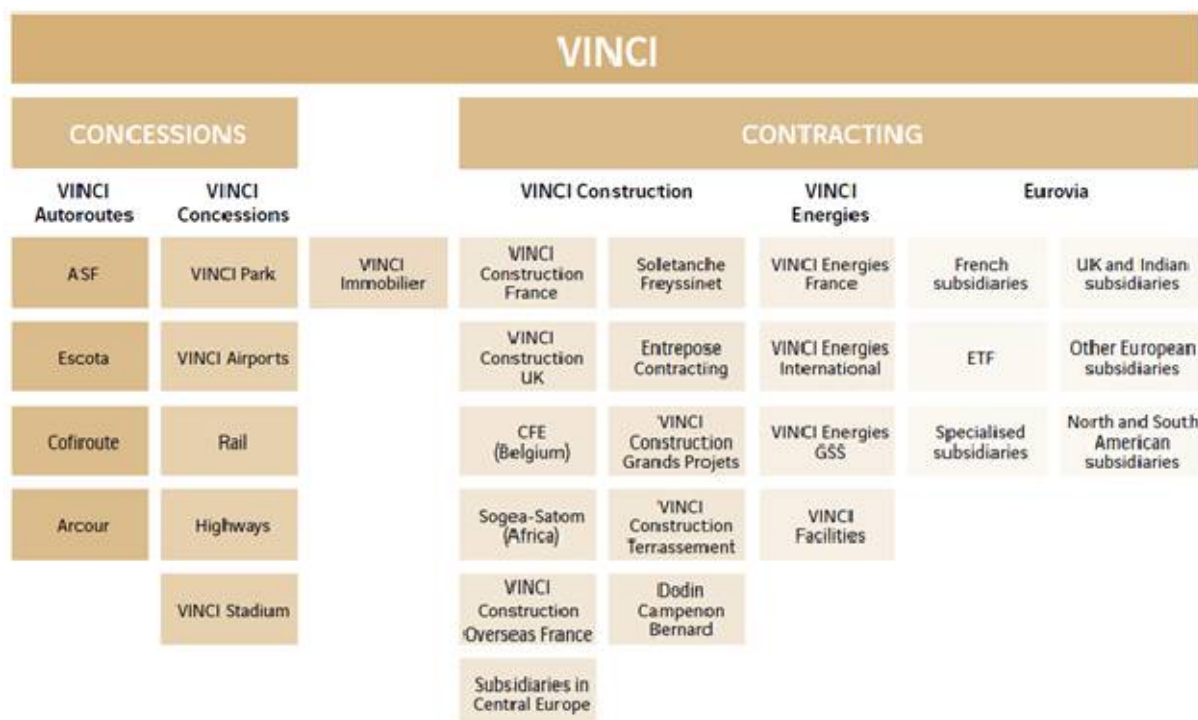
VINCI

CONCESSIONS

VINCI Autoroutes

ASF

Escota

Cofiroute

Arcour

VINCI Concessions

VINCI Park

VINCI Airports

Rail

Highways

VINCI Stadium

VINCI Immobilier

CONTRACTING

VINCI Construction

VINCI Construction France

VINCI Construction UK

CFE (Belgium)

Sogea-Satom (Africa)

VINCI Construction Overseas France

Subsidiaries in Central Europe

Soletanche Freyssinet

Entrepose Contracting

VINCI Construction Grands Projets

VINCI Construction Terrassement

Dodin Campenon Bernard

VINCI Energies

VINCI Energies France

VINCI Energies International

VINCI Energies GSS

VINCI Facilities

Eurovia

French subsidiaries

ETF

Specialised subsidiaries

UK and Indian subsidiaries

Other European subsidiaries

North and South American subsidiaries